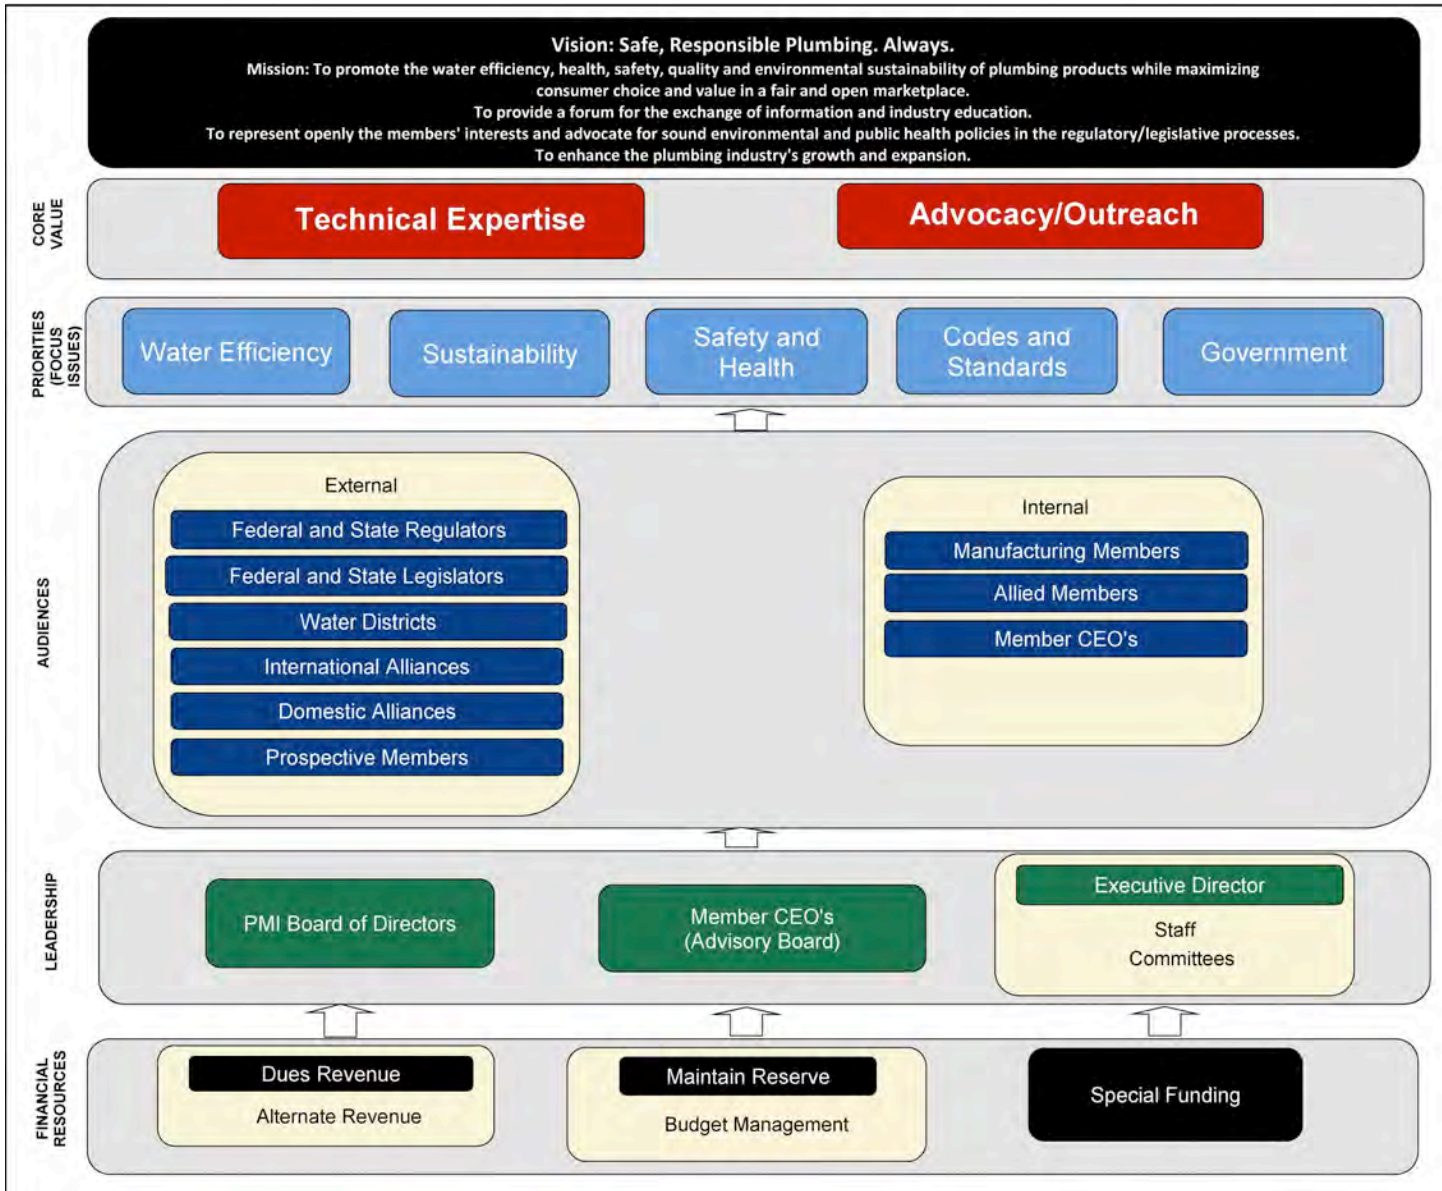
Vision: Safe, Responsible Plumbing. Always.
Mission: To promote the water efficiency, health, safety, quality and environmental sustainability of plumbing products while maximizing consumer choice and value in a fair and open marketplace.
To provide a forum for the exchange of information and industry education.
To represent openly the members' interests and advocate for sound environmental and public health policies in the regulatory/legislative processes.
To enhance the plumbing industry's growth and expansion.

CORE VALUE

Technical Expertise

Advocacy/Outreach

PRIORITIES (FOCUS ISSUES)

Water Efficiency

Sustainability

Safety and Health

Codes and Standards

Government

AUDIENCES

External

Federal and State Regulators

Federal and State Legislators

Water Districts

International Alliances

Domestic Alliances

Prospective Members

Internal

Manufacturing Members

Allied Members

Member CEO's

LEADERSHIP

PMI Board of Directors

Member CEO's (Advisory Board)

Executive Director

Staff

Committees

FINANCIAL RESOURCES

Dues Revenue

Alternate Revenue

Maintain Reserve

Budget Management

Special Funding